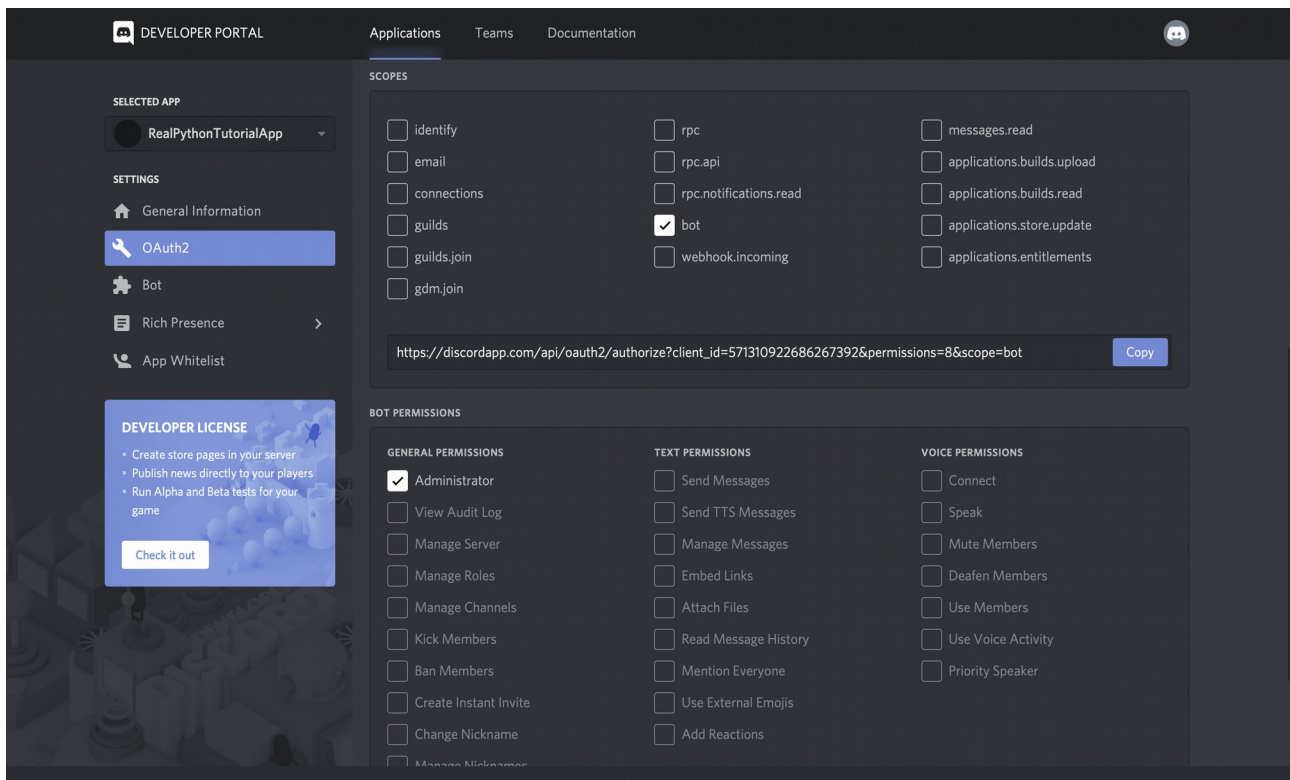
DEVELOPER PORTAL

Applications Teams Documentation

SELECTED APP

RealPythonTutorialApp

SETTINGS

General Information

OAuth2

Bot

Rich Presence

App Whitelist

DEVELOPER LICENSE

• Create store pages in your server
• Publish news directly to your players
• Run Alpha and Beta tests for your game

Check it out

SCOPES

identify
email
connections
guilds
guilds.join
gdm.join

rpc
rpc.api
rpc.notifications.read
bot
webhook.incoming

messages.read
applications.builds.upload
applications.builds.read
applications.store.update
applications.entitlements

https://discordapp.com/api/oauth2/authorize?client_id=571310922686267392&permissions=8&scope=bot

Copy

BOT PERMISSIONS

GENERAL PERMISSIONS
Administrator
View Audit Log
Manage Server
Manage Roles
Manage Channels
Kick Members
Ban Members
Create Instant Invite
Change Nickname
Manage Nicknames

TEXT PERMISSIONS
Send Messages
Send TTS Messages
Manage Messages
Embed Links
Attach Files
Read Message History
Mention Everyone
Use External Emojis
Add Reactions

VOICE PERMISSIONS
Connect
Speak
Mute Members
Deafen Members
Use Members
Use Voice Activity
Priority Speaker